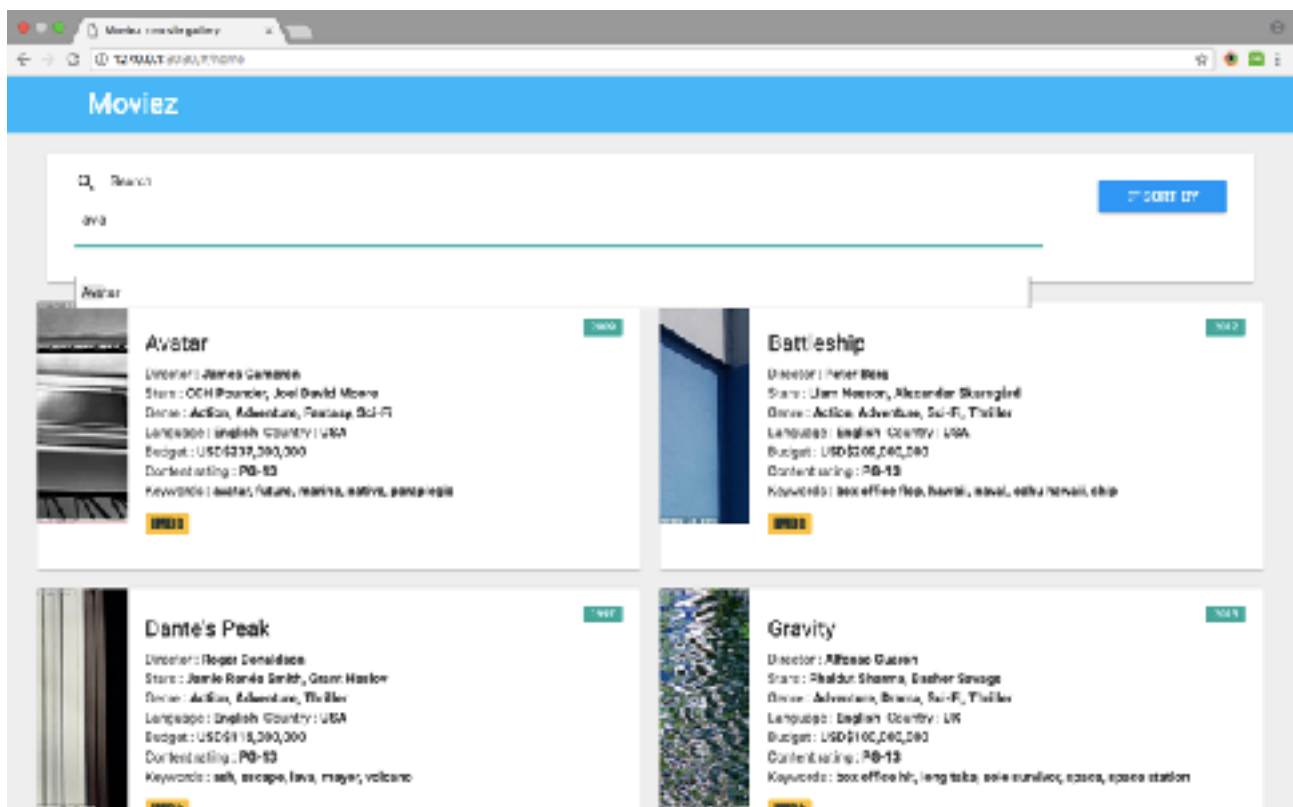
Moviez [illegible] ×

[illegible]

Moviez

Search

ava

SORT BY

Avatar

Avatar

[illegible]

Director : James Cameron
Stars : CCH Pounder, Joel David Moore
Genre : Action, Adventure, Fantasy, Sci-Fi
Language : English Country : USA
Budget : USD$237,000,000
Content rating : PG-13
Keywords : avatar, future, marine, native, paraplegic

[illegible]

Battleship

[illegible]

Director : Peter Berg
Stars : Liam Neeson, Alexander Skarsgård
Genre : Action, Adventure, Sci-Fi, Thriller
Language : English Country : USA
Budget : USD$209,000,000
Content rating : PG-13
Keywords : box office flop, hawaii, naval, oahu hawaii, ship

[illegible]

Dante's Peak

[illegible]

Director : Roger Donaldson
Stars : Jamie Renée Smith, Grant Heslov
Genre : Action, Adventure, Thriller
Language : English Country : USA
Budget : USD$116,000,000
Content rating : PG-13
Keywords : ash, escape, lava, mayor, volcano

Gravity

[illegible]

Director : Alfonso Cuarón
Stars : Phaldut Sharma, Basher Savage
Genre : Adventure, Drama, Sci-Fi, Thriller
Language : English Country : UK
Budget : USD$100,000,000
Content rating : PG-13
Keywords : box office hit, long take, sole survivor, space, space station